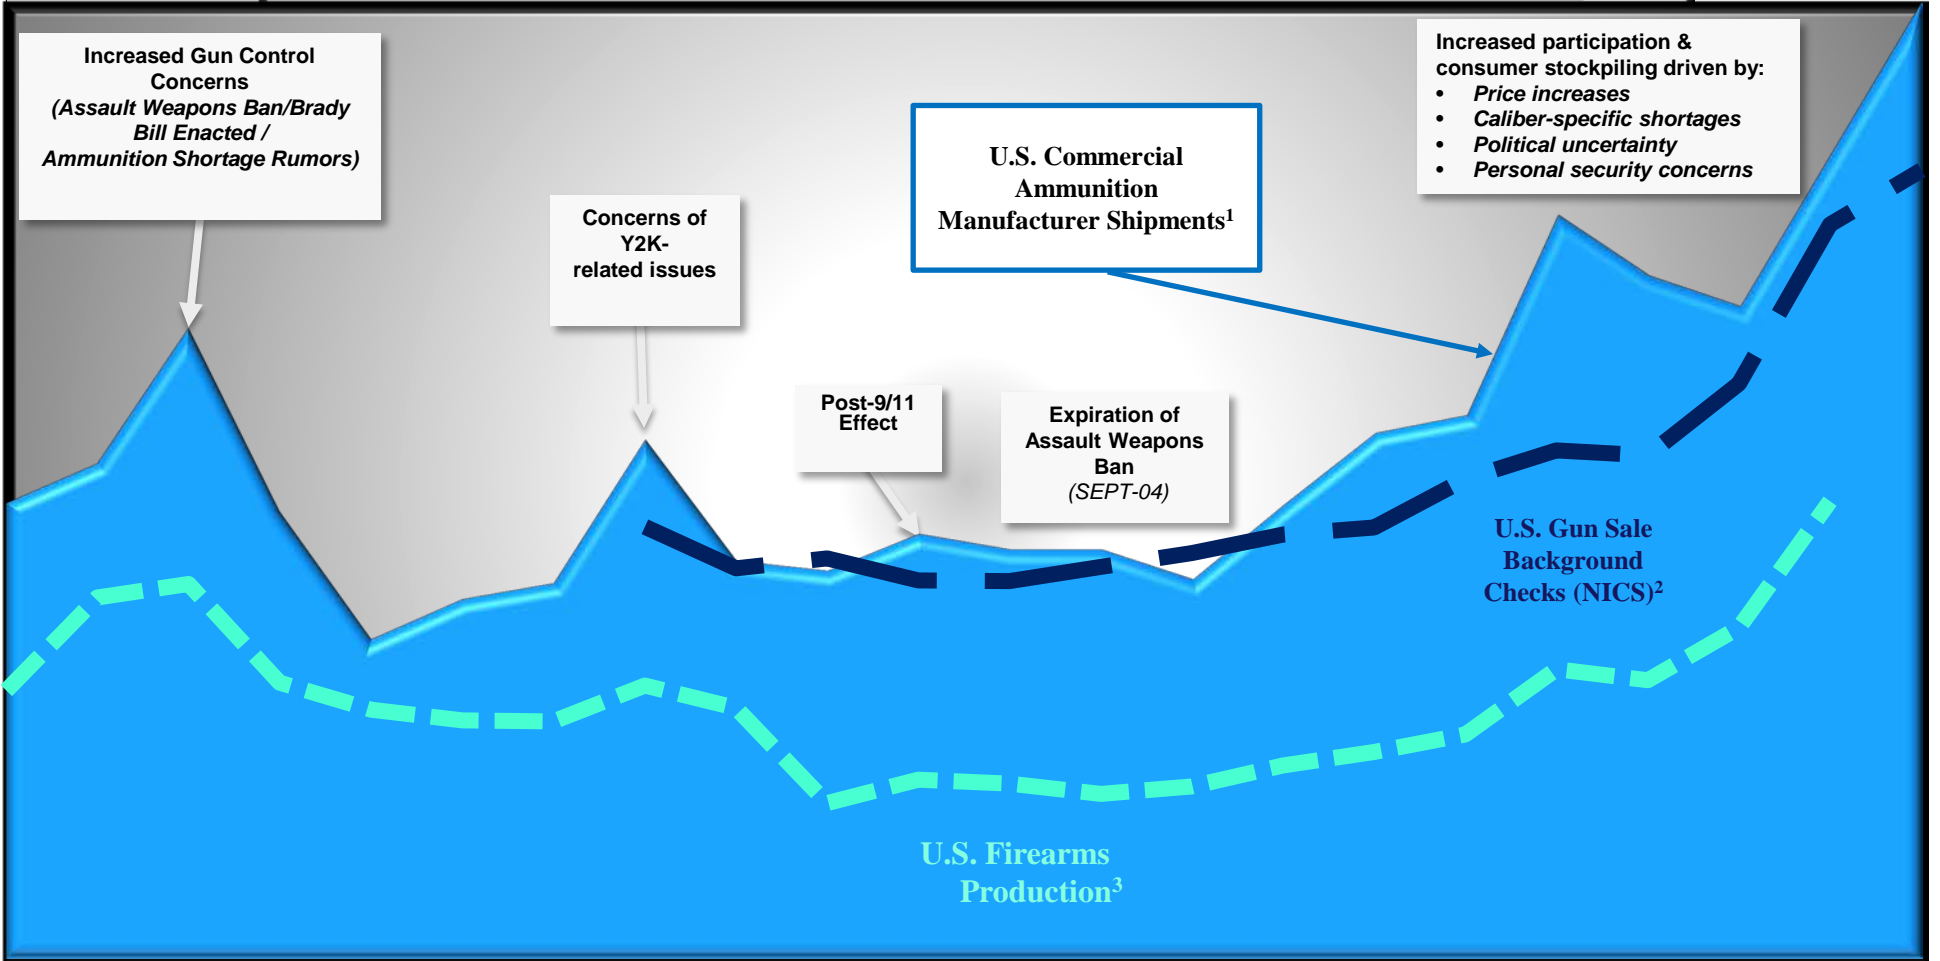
Increased Gun Control Concerns
(Assault Weapons Ban/Brady Bill Enacted / Ammunition Shortage Rumors)

Concerns of Y2K-related issues

U.S. Commercial Ammunition Manufacturer Shipments$^1$

Increased participation & consumer stockpiling driven by:
- Price increases
- Caliber-specific shortages
- Political uncertainty
- Personal security concerns

Post-9/11 Effect

Expiration of Assault Weapons Ban
(SEPT-04)

U.S. Gun Sale Background Checks (NICS)$^2$

U.S. Firearms Production$^3$